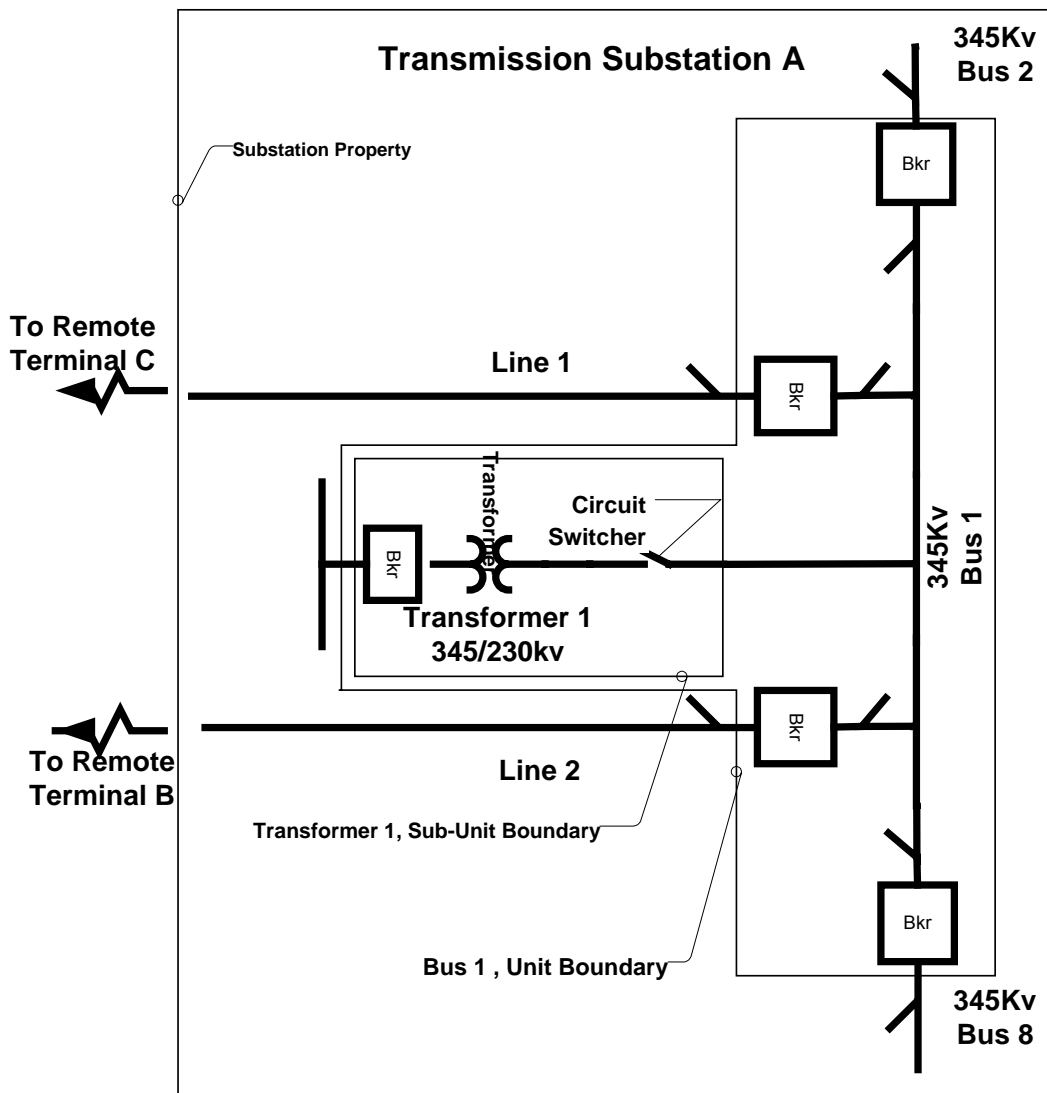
Transmission Substation A

345Kv
Bus 2

Substation Property

Bkr

To Remote
Terminal C

Line 1

Bkr

Transformer

Circuit
Switcher

Bkr

Transformer 1
345/230kv

345Kv
Bus 1

Bkr

To Remote
Terminal B

Line 2

Transformer 1, Sub-Unit Boundary

Bkr

Bus 1 , Unit Boundary

345Kv
Bus 8